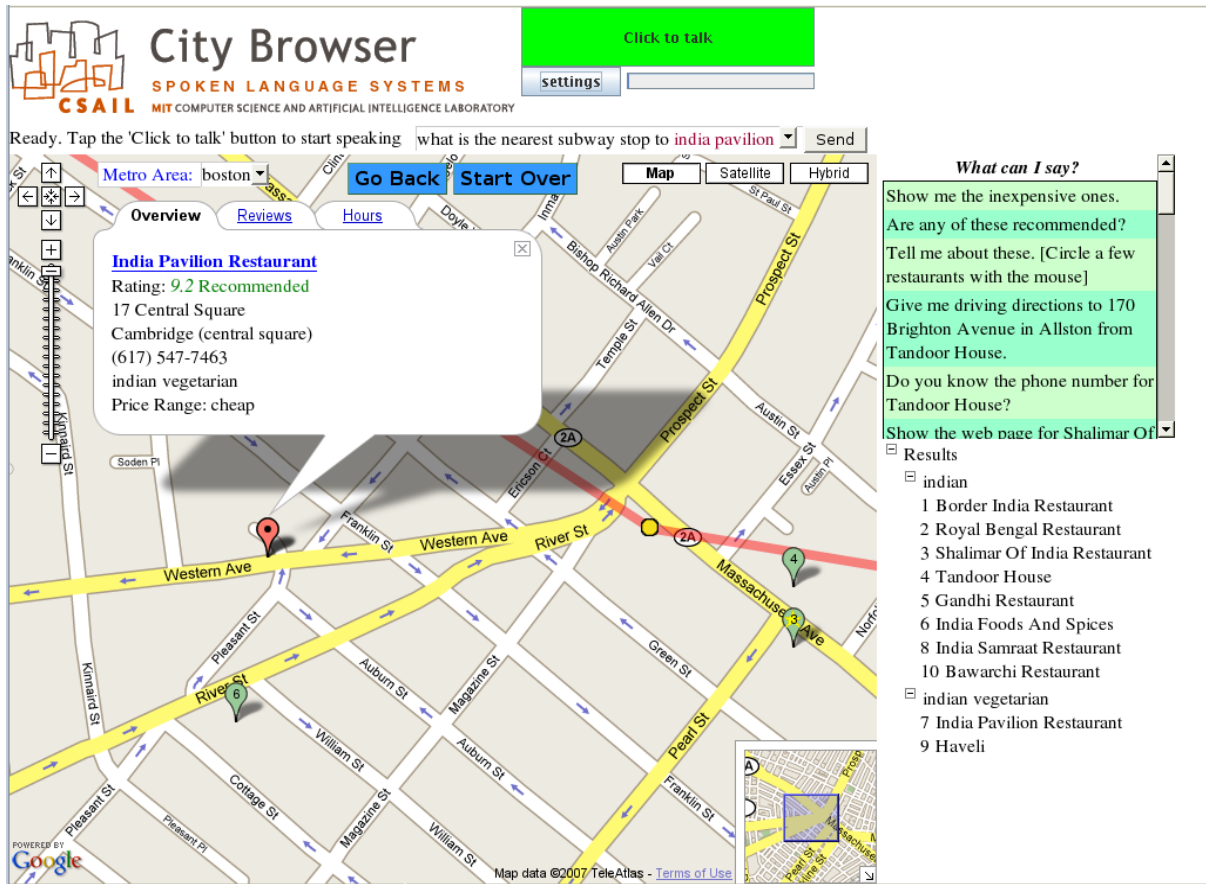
CSAIL City Browser
SPOKEN LANGUAGE SYSTEMS
MIT COMPUTER SCIENCE AND ARTIFICIAL INTELLIGENCE LABORATORY

Click to talk
settings

Ready. Tap the 'Click to talk' button to start speaking what is the nearest subway stop to india pavilion Send

Metro Area: boston
Go Back Start Over
Map Satellite Hybrid

Overview Reviews Hours

India Pavilion Restaurant
Rating: 9.2 Recommended
17 Central Square
Cambridge (central square)
(617) 547-7463
indian vegetarian
Price Range: cheap

Soden Pl
Kinnaird St
Franklin St
Western Ave
Western Ave
River St
Ericson Ct
2A
2A
Prospect St
Prospect St
Austin St
Essex St
Massachusetts Ave
Norfolk
Temple St
Bishop Richard Allen Dr
Austin Park
Vail Ct
Doyle
Inman
St Paul St
Clinton
Pleasant St
River St
Auburn St
Magazine St
Green St
Pearl St
William St
Auburn St
Franklin St
Kinnaird St
Cottage St
Pleasant St
Pleasant Pl
Magazine St
William St

POWERED BY Google
Map data ©2007 TeleAtlas - Terms of Use

What can I say?
Show me the inexpensive ones.
Are any of these recommended?
Tell me about these. [Circle a few restaurants with the mouse]
Give me driving directions to 170 Brighton Avenue in Allston from Tandoor House.
Do you know the phone number for Tandoor House?
Show the web page for Shalimar Of

Results
indian
1 Border India Restaurant
2 Royal Bengal Restaurant
3 Shalimar Of India Restaurant
4 Tandoor House
5 Gandhi Restaurant
6 India Foods And Spices
8 India Samraat Restaurant
10 Bawarchi Restaurant
indian vegetarian
7 India Pavilion Restaurant
9 Haveli